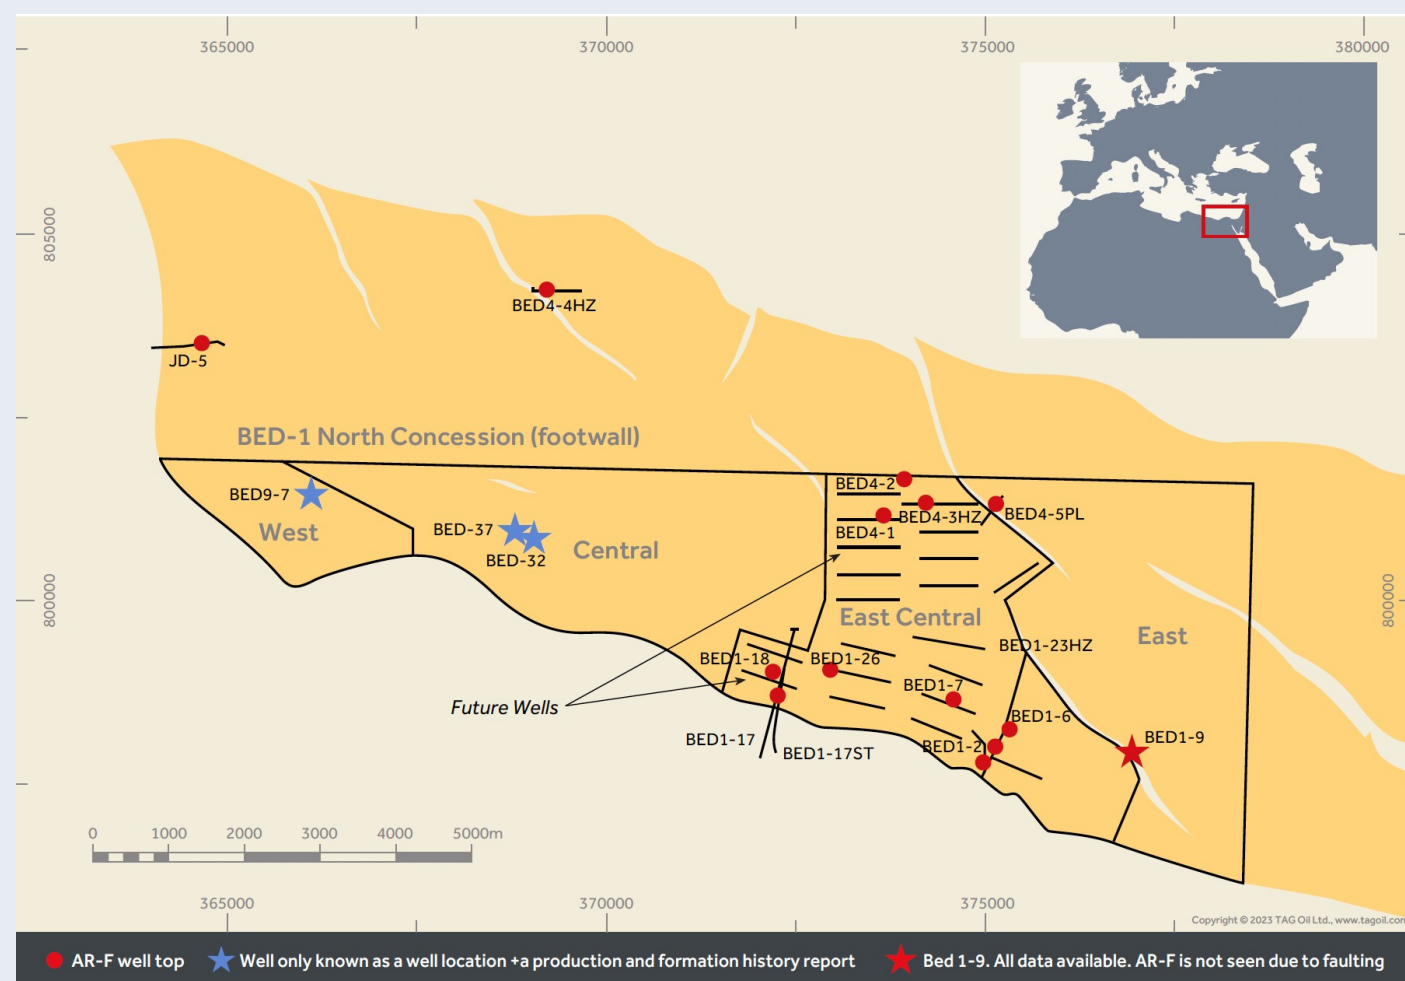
365000
370000
375000
380000

805000
800000
800000

BED4-4HZ
JD-5

BED-1 North Concession (footwall)

BED9-7
West
BED-37
BED-32
Central
BED4-2
BED4-3HZ
BED4-5PL
BED4-1
East Central
East
BED1-23HZ
BED1-18
BED1-26
BED1-7
Future Wells
BED1-6
BED1-9
BED1-17
BED1-17ST
BED1-2

0 1000 2000 3000 4000 5000m

365000
370000
375000

Copyright © 2023 TAG Oil Ltd., www.tagoil.com

AR-F well top
Well only known as a well location +a production and formation history report
Bed 1-9. All data available. AR-F is not seen due to faulting